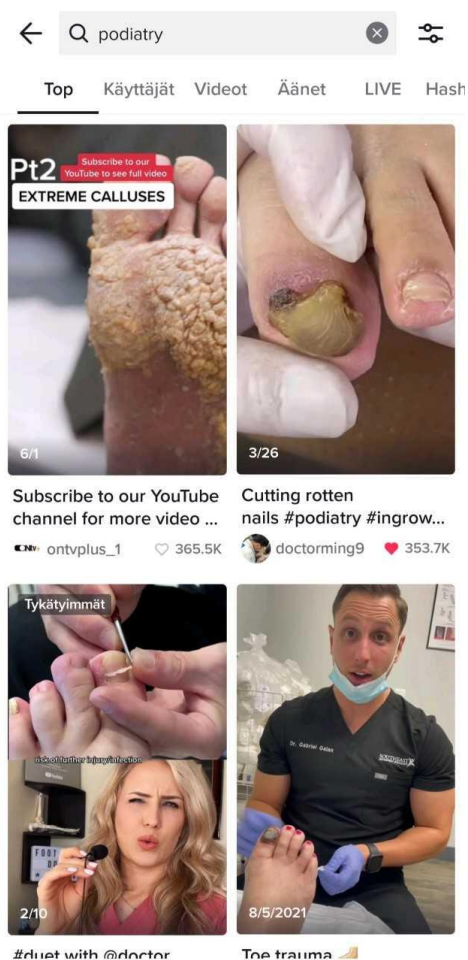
podiatry

Top Käyttäjät Videot Äänet LIVE Hash

Pt2 Subscribe to our YouTube to see full video
EXTREME CALLUSES
6/1
Subscribe to our YouTube channel for more video ...
ONTV ontvplus_1 365.5K

3/26
Cutting rotten nails #podiatry #ingrow...
doctorming9 353.7K

Tykätyimmät
risk of further injury/infection
2/10
#duet with @doctor

Dr. Gabriel Galan
8/5/2021
Toe trauma